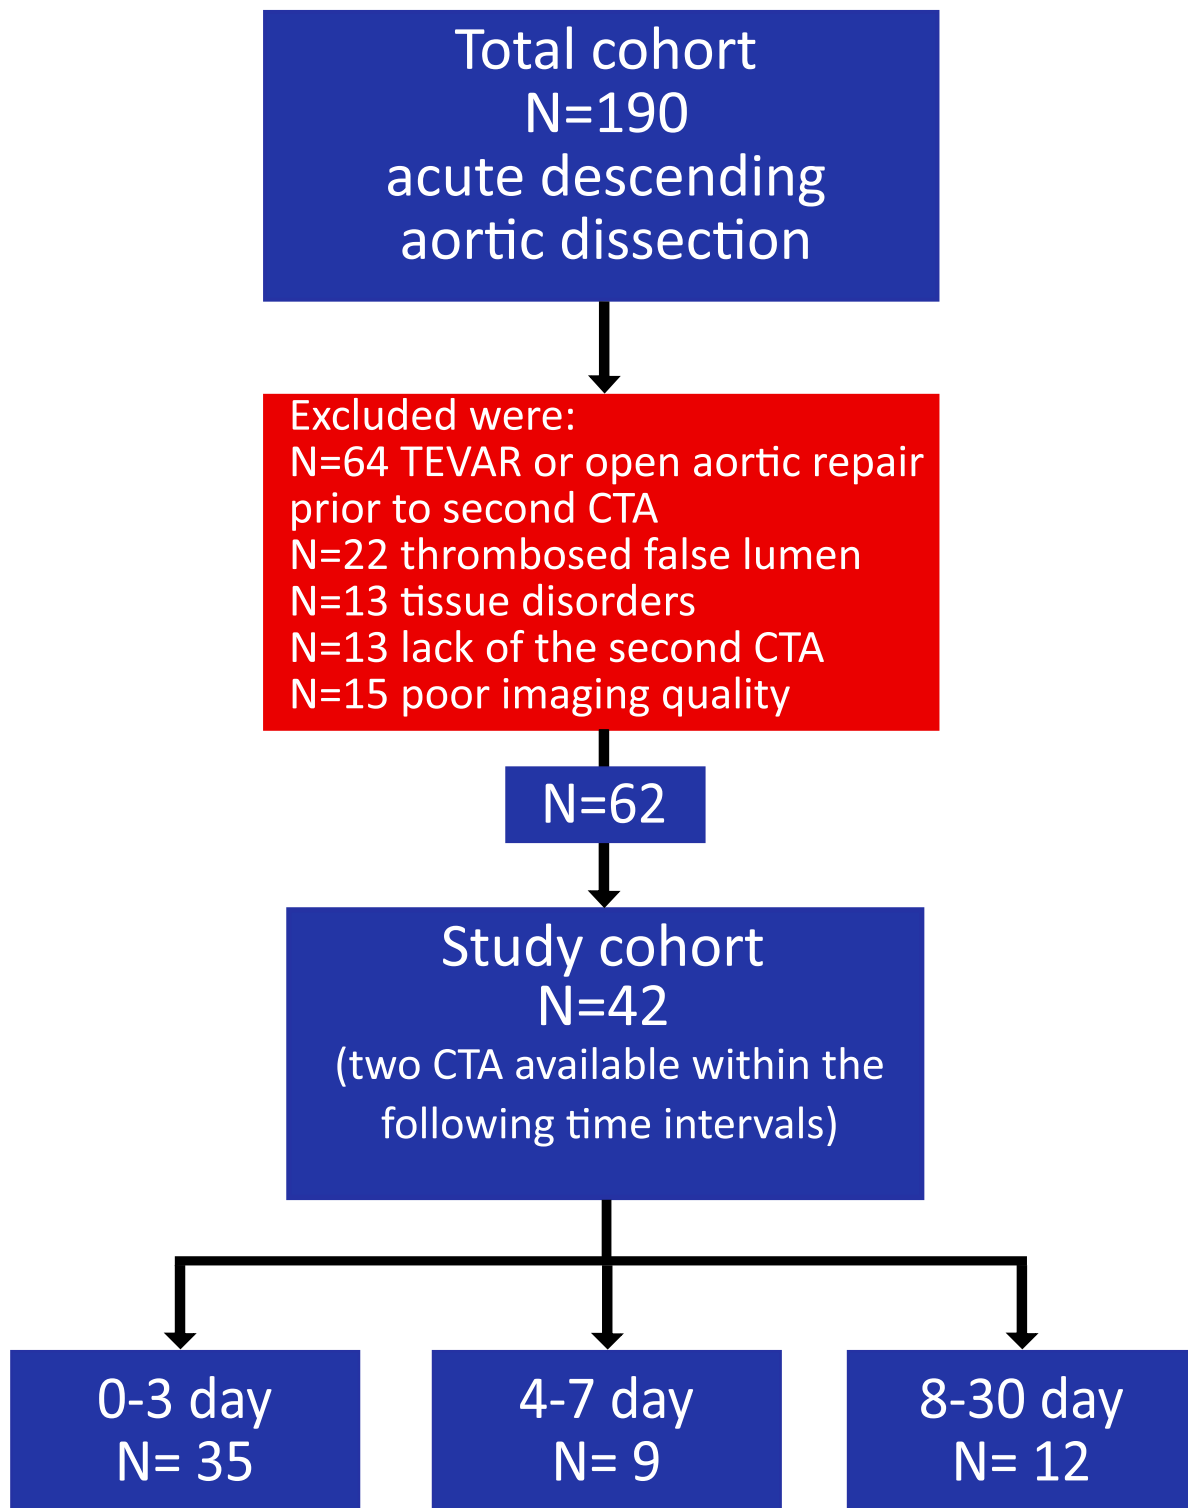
Total cohort
N=190
acute descending aortic dissection

Excluded were:
N=64 TEVAR or open aortic repair prior to second CTA
N=22 thrombosed false lumen
N=13 tissue disorders
N=13 lack of the second CTA
N=15 poor imaging quality

N=62

Study cohort
N=42
(two CTA available within the following time intervals)

0-3 day
N= 35

4-7 day
N= 9

8-30 day
N= 12